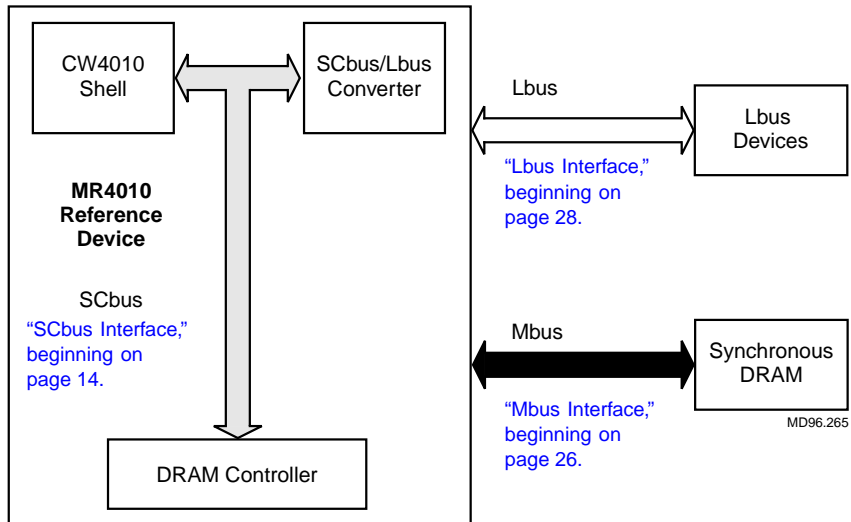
CW4010 Shell

SCbus/Lbus Converter

Lbus

Lbus Devices

"Lbus Interface," beginning on page 28.

MR4010 Reference Device

SCbus

"SCbus Interface," beginning on page 14.

Mbus

Synchronous DRAM

"Mbus Interface," beginning on page 26.

MD96.265

DRAM Controller